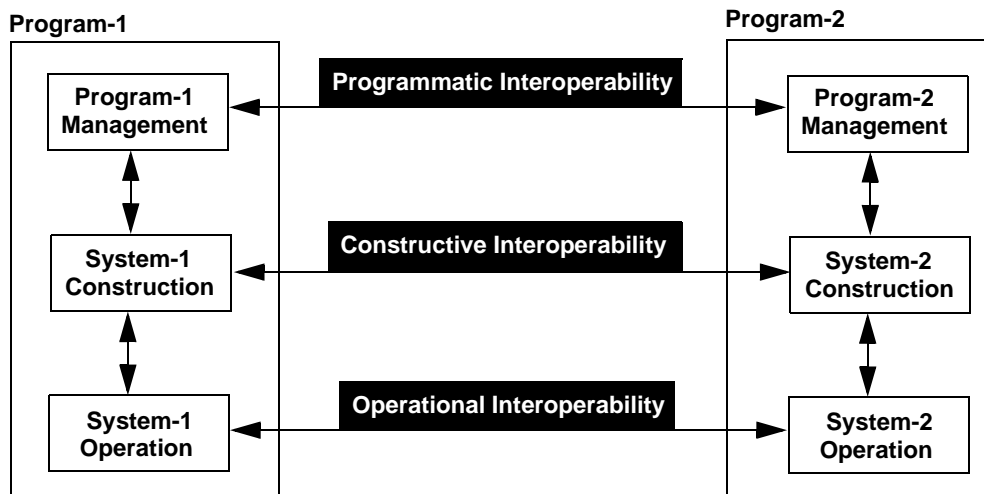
Program-1

Program-2

Program-1 Management

Programmatic Interoperability

Program-2 Management

System-1 Construction

Constructive Interoperability

System-2 Construction

System-1 Operation

Operational Interoperability

System-2 Operation